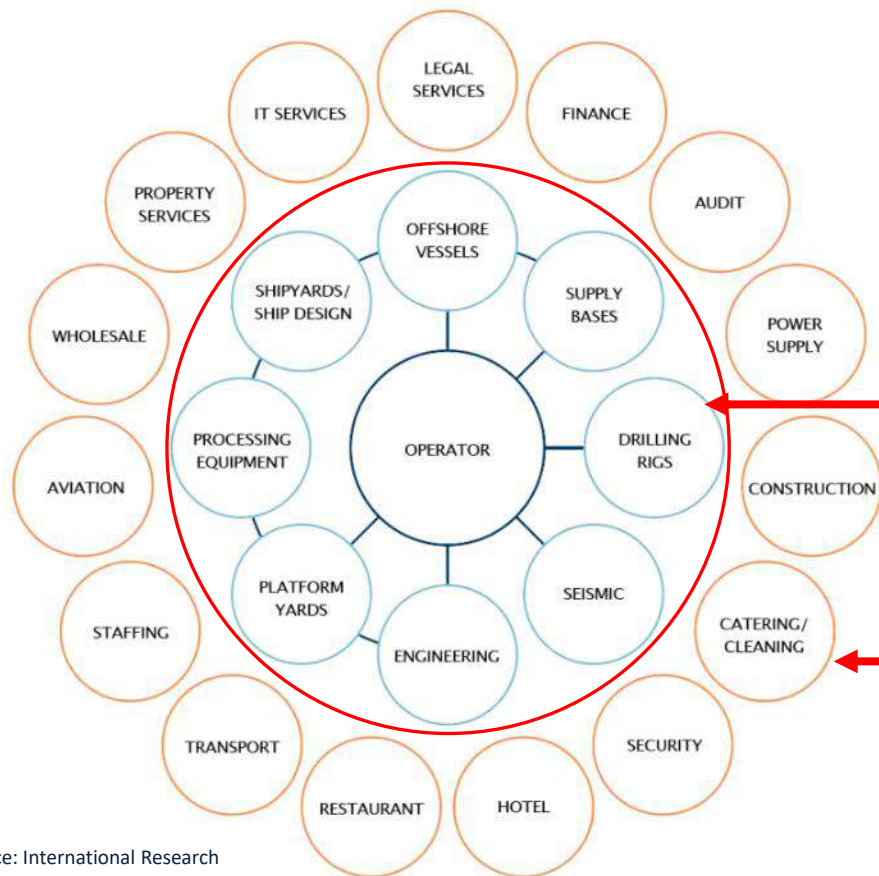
LEGAL SERVICES

IT SERVICES

FINANCE

PROPERTY SERVICES

AUDIT

OFFSHORE VESSELS

SHIPYARDS/ SHIP DESIGN

SUPPLY BASES

POWER SUPPLY

WHOLESALE

PROCESSING EQUIPMENT

OPERATOR

DRILLING RIGS

AVIATION

CONSTRUCTION

PLATFORM YARDS

SEISMIC

STAFFING

ENGINEERING

CATERING/ CLEANING

TRANSPORT

SECURITY

RESTAURANT

HOTEL

ce: International Research